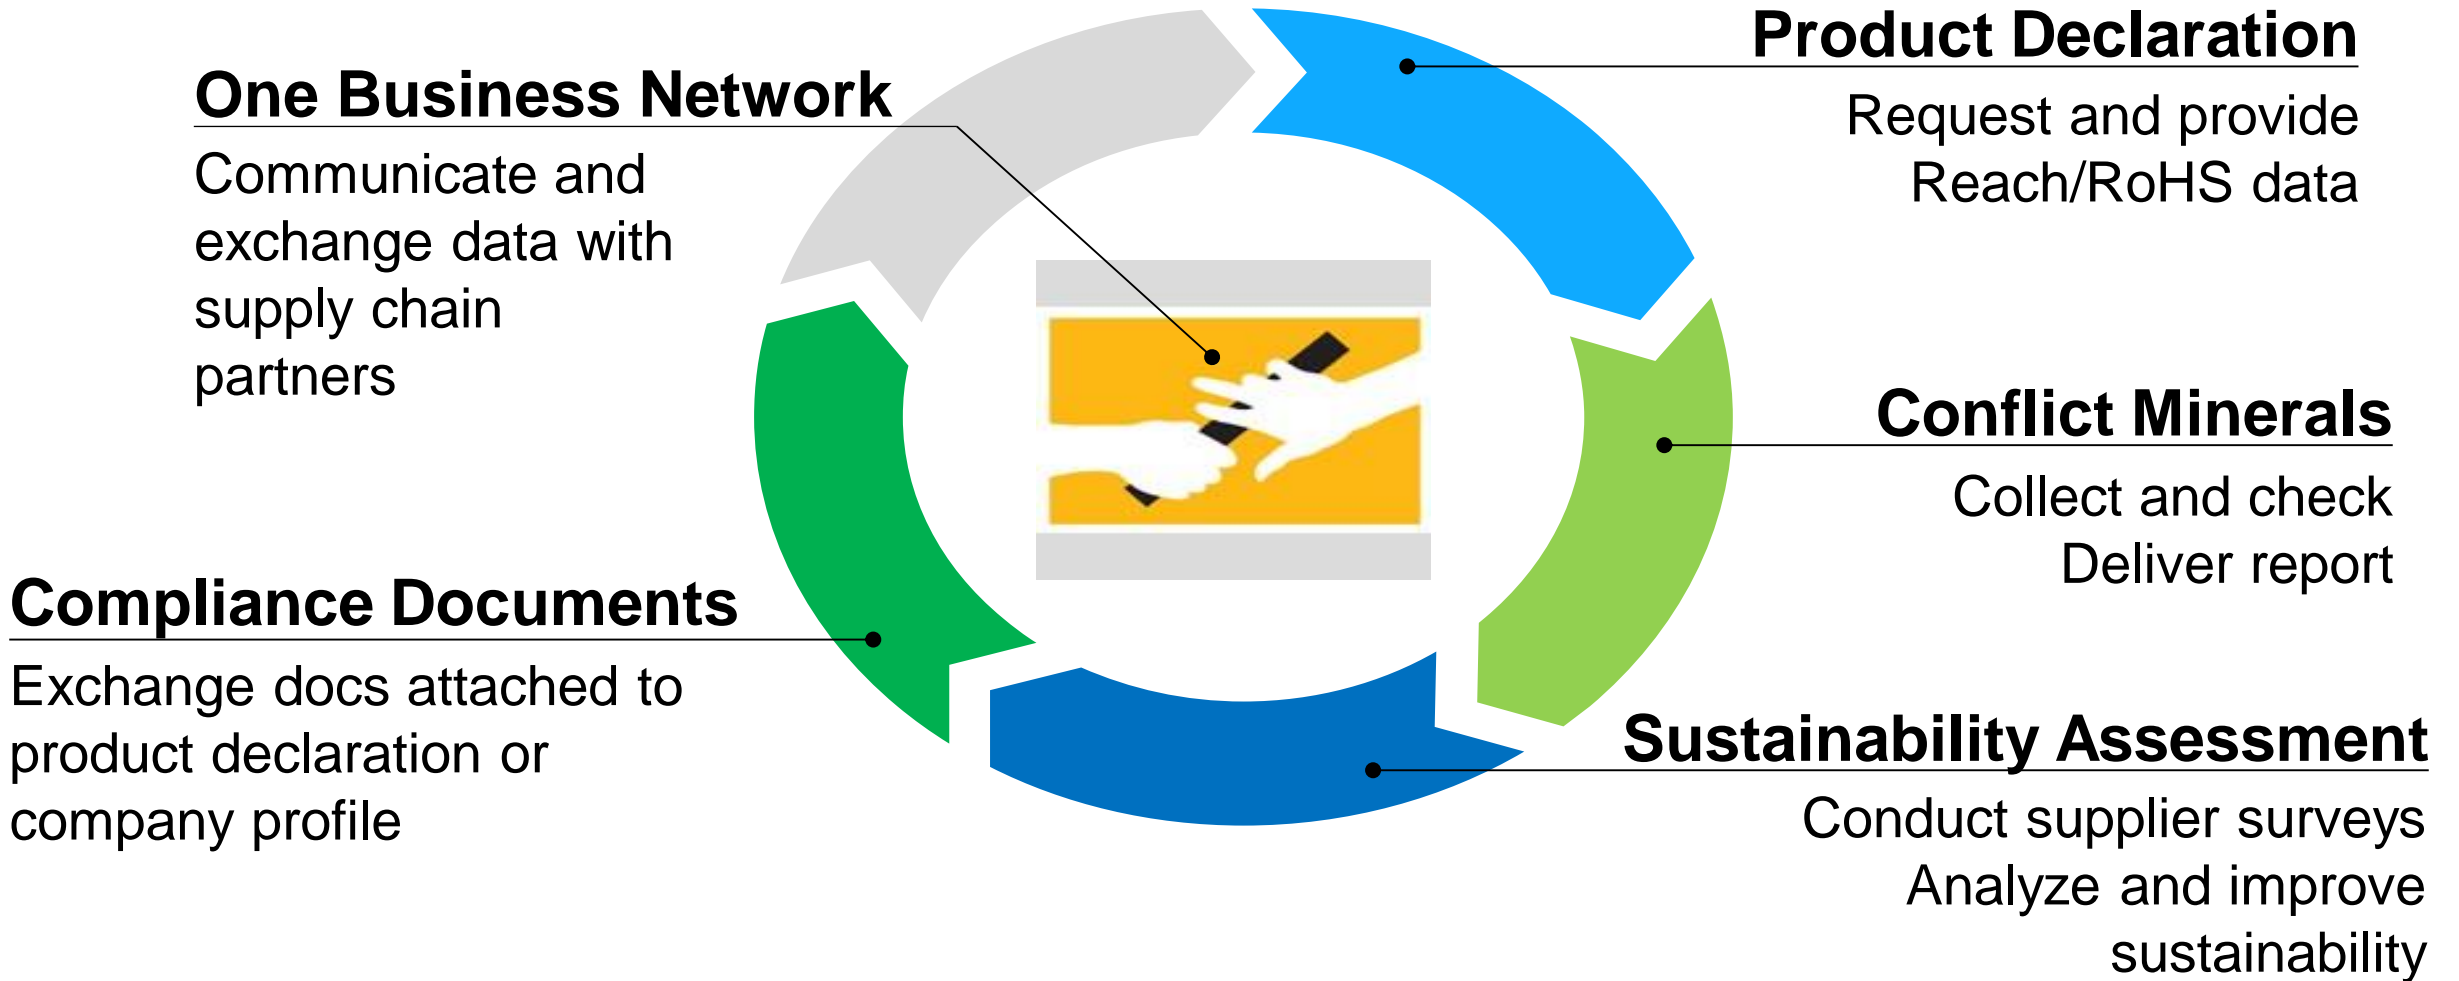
One Business Network
Communicate and exchange data with supply chain partners

Product Declaration
Request and provide Reach/RoHS data

Conflict Minerals
Collect and check
Deliver report

Compliance Documents
Exchange docs attached to product declaration or company profile

Sustainability Assessment
Conduct supplier surveys
Analyze and improve sustainability